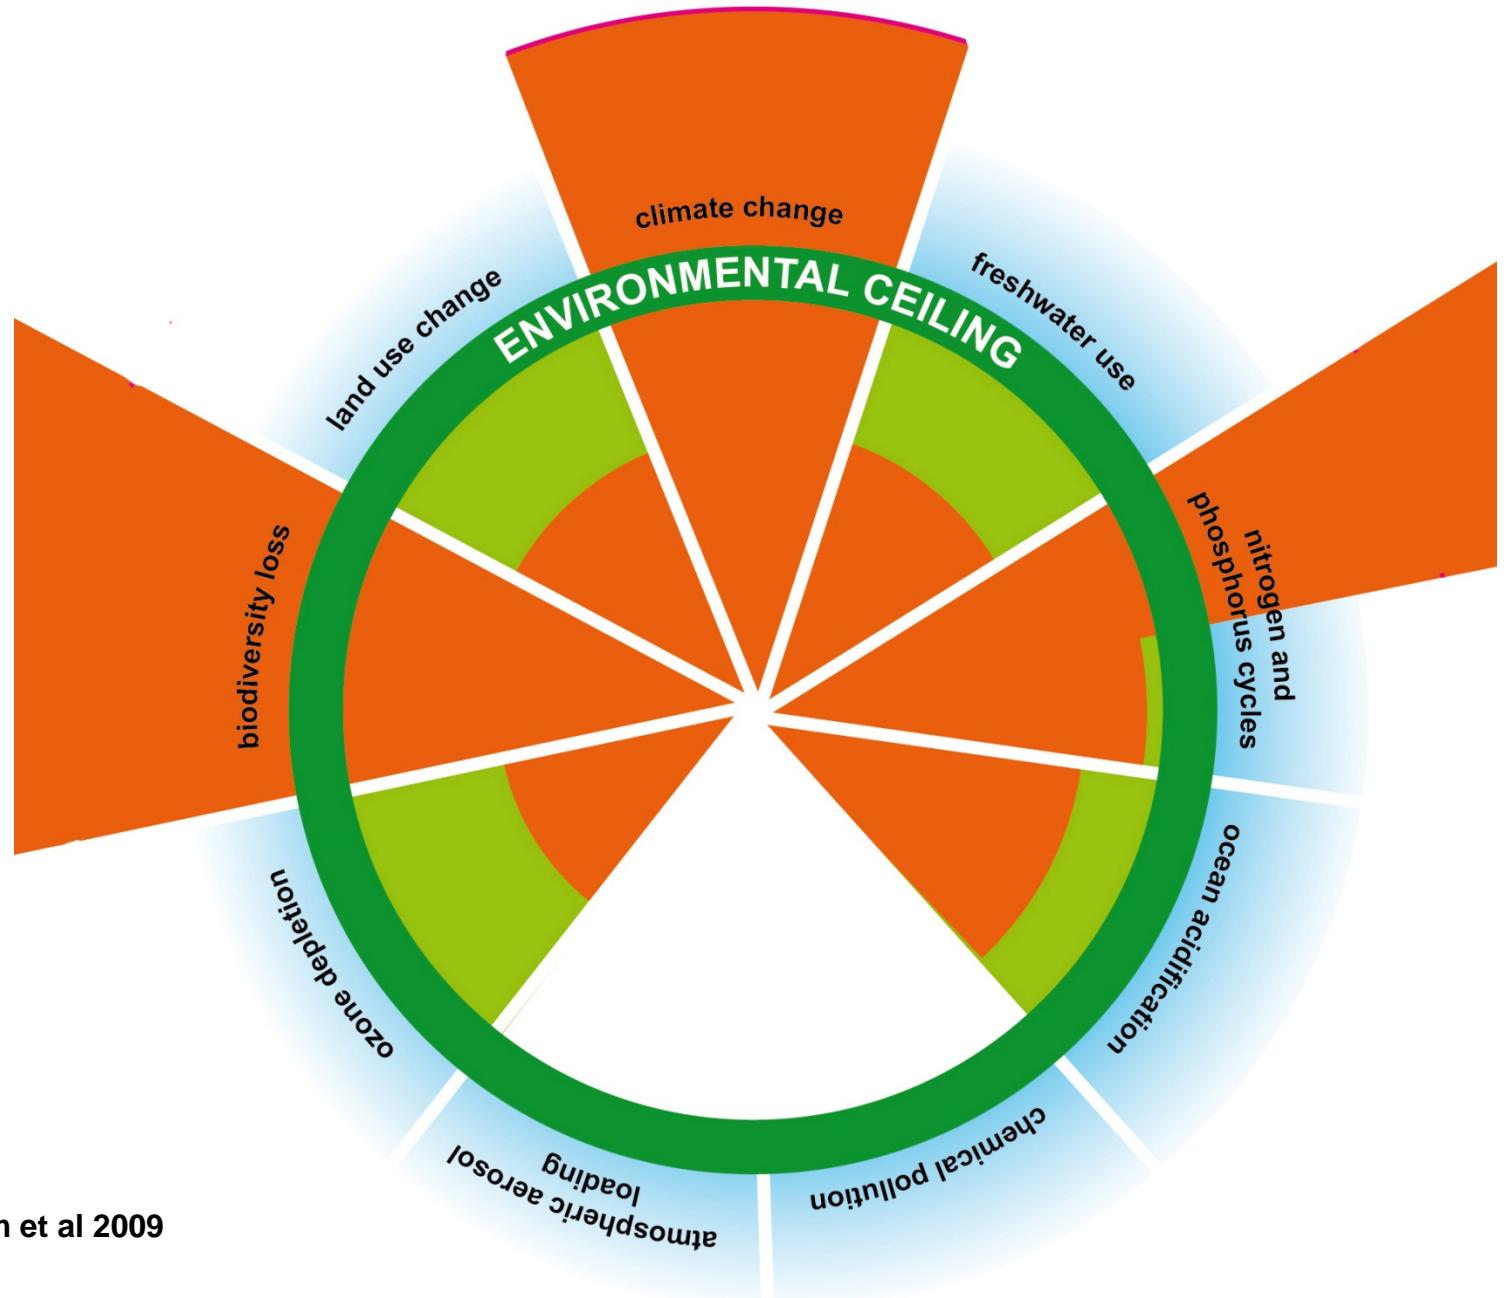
climate change

ENVIRONMENTAL CEILING

freshwater use

land use change

nitrogen and phosphorus cycles

biodiversity loss

ocean acidification

ozone depletion

chemical pollution

atmospheric aerosol loading

n et al 2009